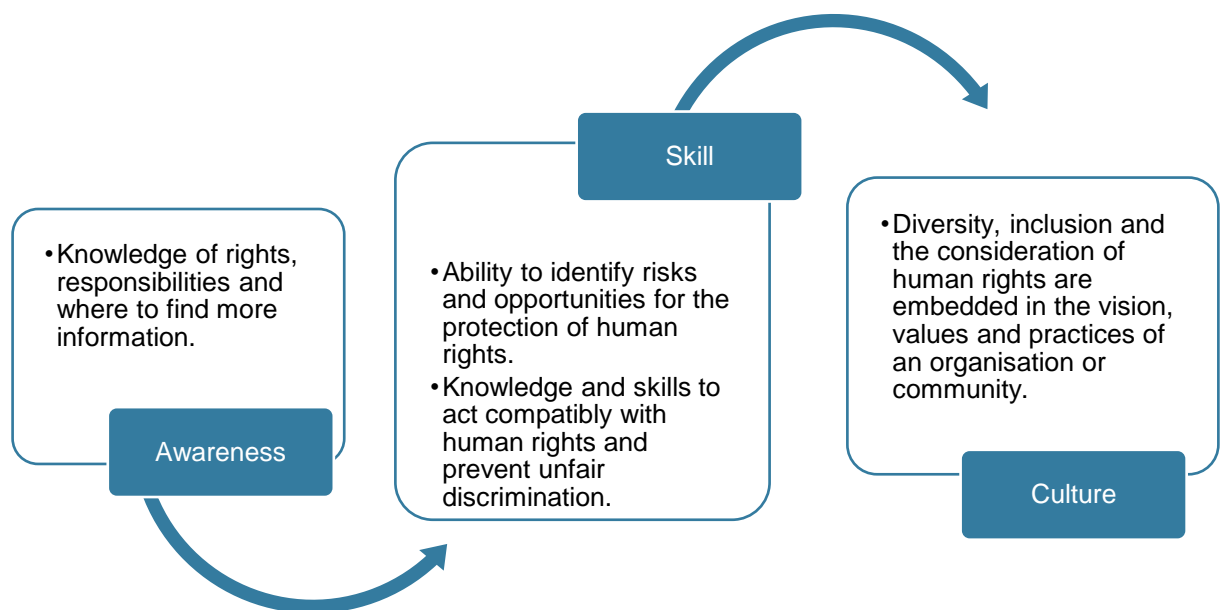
• Knowledge of rights, responsibilities and where to find more information.

Awareness

Skill

• Ability to identify risks and opportunities for the protection of human rights.
• Knowledge and skills to act compatibly with human rights and prevent unfair discrimination.

• Diversity, inclusion and the consideration of human rights are embedded in the vision, values and practices of an organisation or community.

Culture